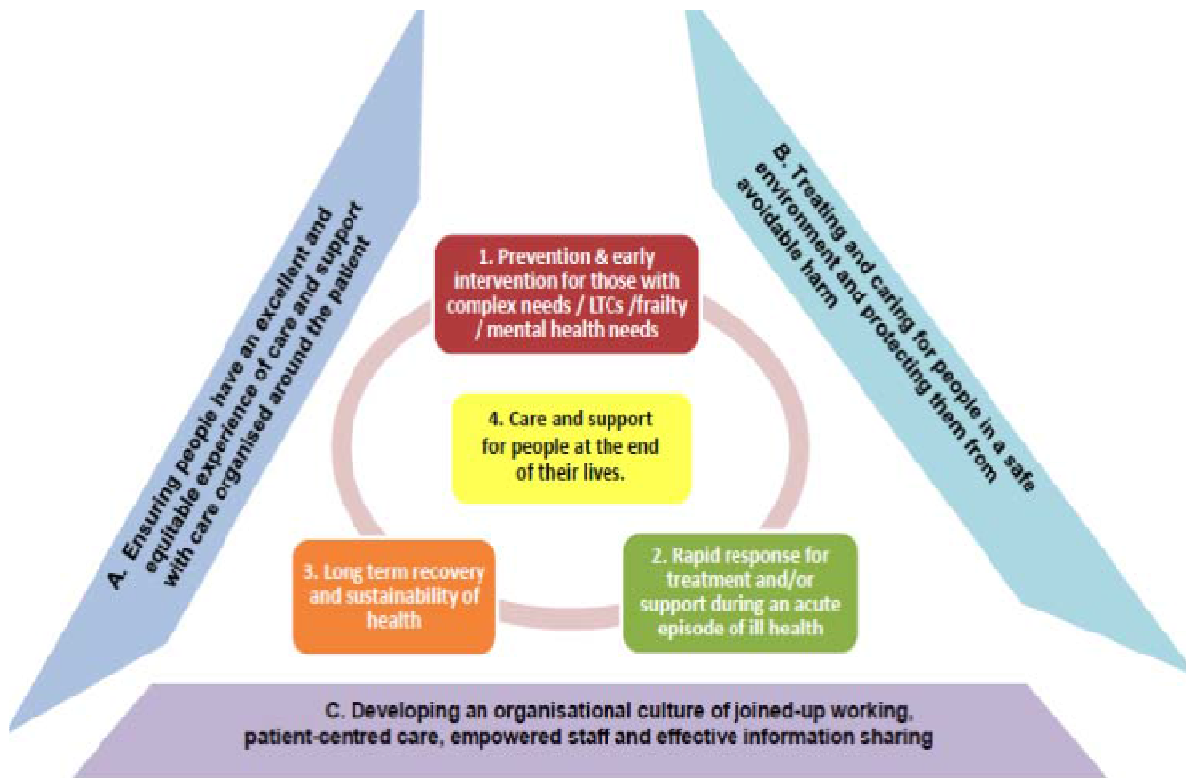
A. Ensuring people have an excellent and equitable experience of care and support with care organised around the patient

B. Treating and caring for people in a safe environment and protecting them from avoidable harm

1. Prevention & early intervention for those with complex needs / LTCs /frailty / mental health needs

4. Care and support for people at the end of their lives.

3. Long term recovery and sustainability of health

2. Rapid response for treatment and/or support during an acute episode of ill health

C. Developing an organisational culture of joined-up working, patient-centred care, empowered staff and effective information sharing